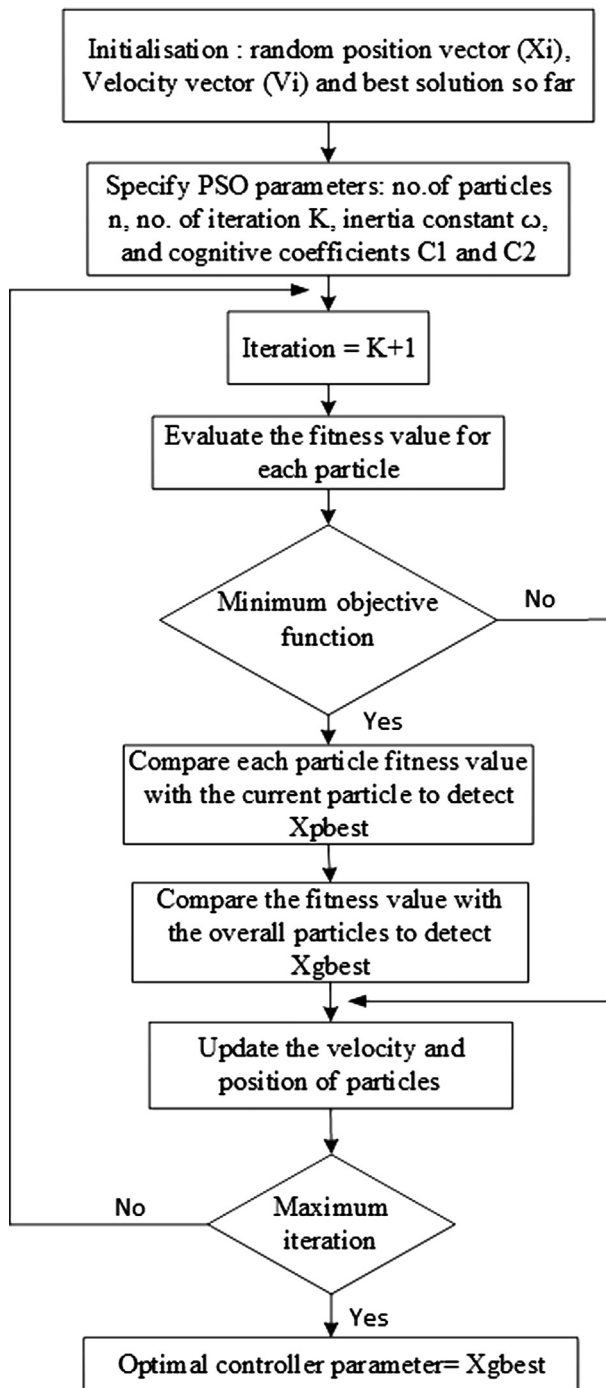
Initialisation : random position vector (Xi), Velocity vector (Vi) and best solution so far

Specify PSO parameters: no.of particles n, no. of iteration K, inertia constant $\omega$, and cognitive coefficients C1 and C2

Iteration = K+1

Evaluate the fitness value for each particle

Minimum objective function

No

Yes

Compare each particle fitness value with the current particle to detect Xpbest

Compare the fitness value with the overall particles to detect Xgbest

Update the velocity and position of particles

No

Maximum iteration

Yes

Optimal controller parameter= Xgbest